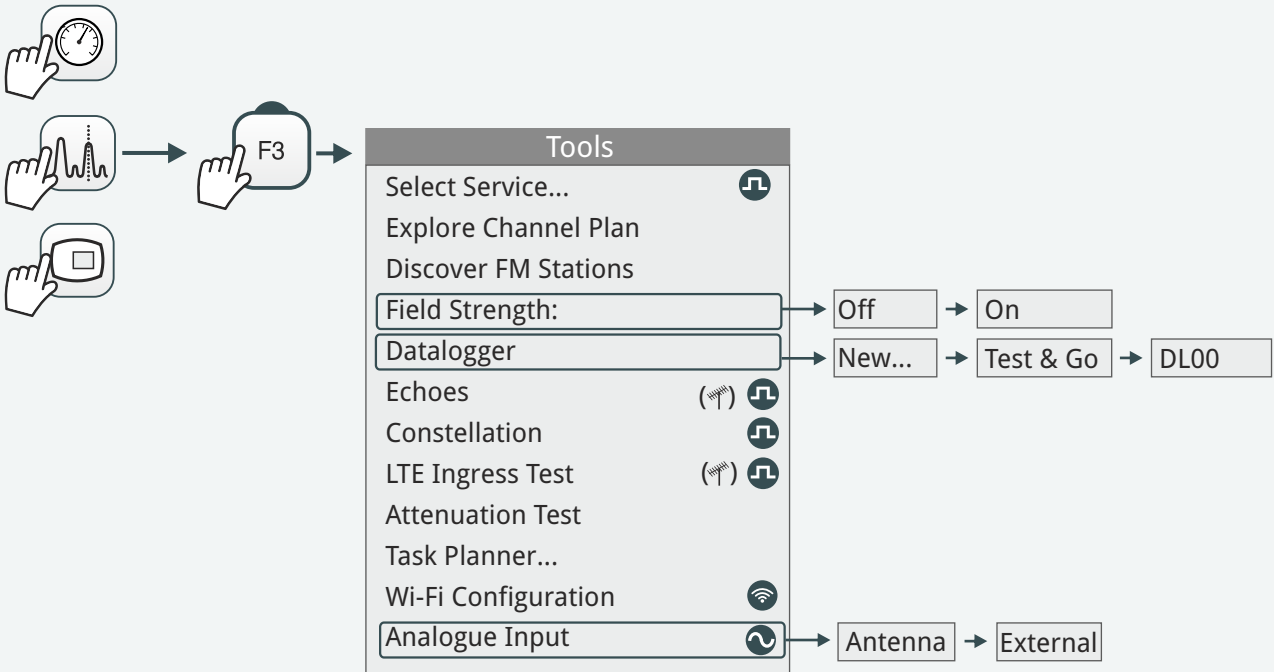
F3

Tools

Select Service...

Explore Channel Plan

Discover FM Stations

Field Strength:

Off

On

Datalogger

New...

Test & Go

DL00

Echoes

Constellation

LTE Ingress Test

Attenuation Test

Task Planner...

Wi-Fi Configuration

Analogue Input

Antenna

External